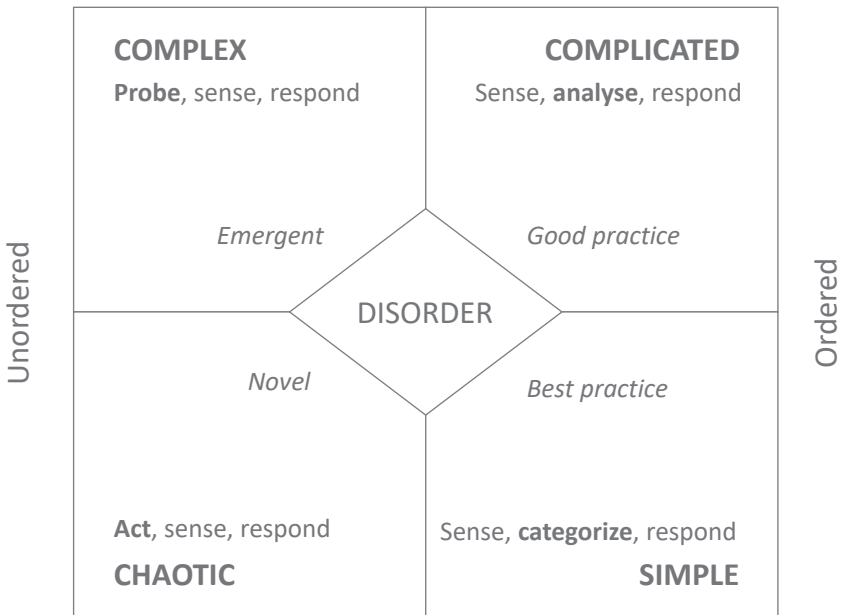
Unordered

COMPLEX
Probe, sense, respond

Emergent

COMPLICATED
Sense, analyse, respond

Good practice

DISORDER

Novel

Act, sense, respond
CHAOTIC

Best practice

Sense, categorize, respond
SIMPLE

Ordered